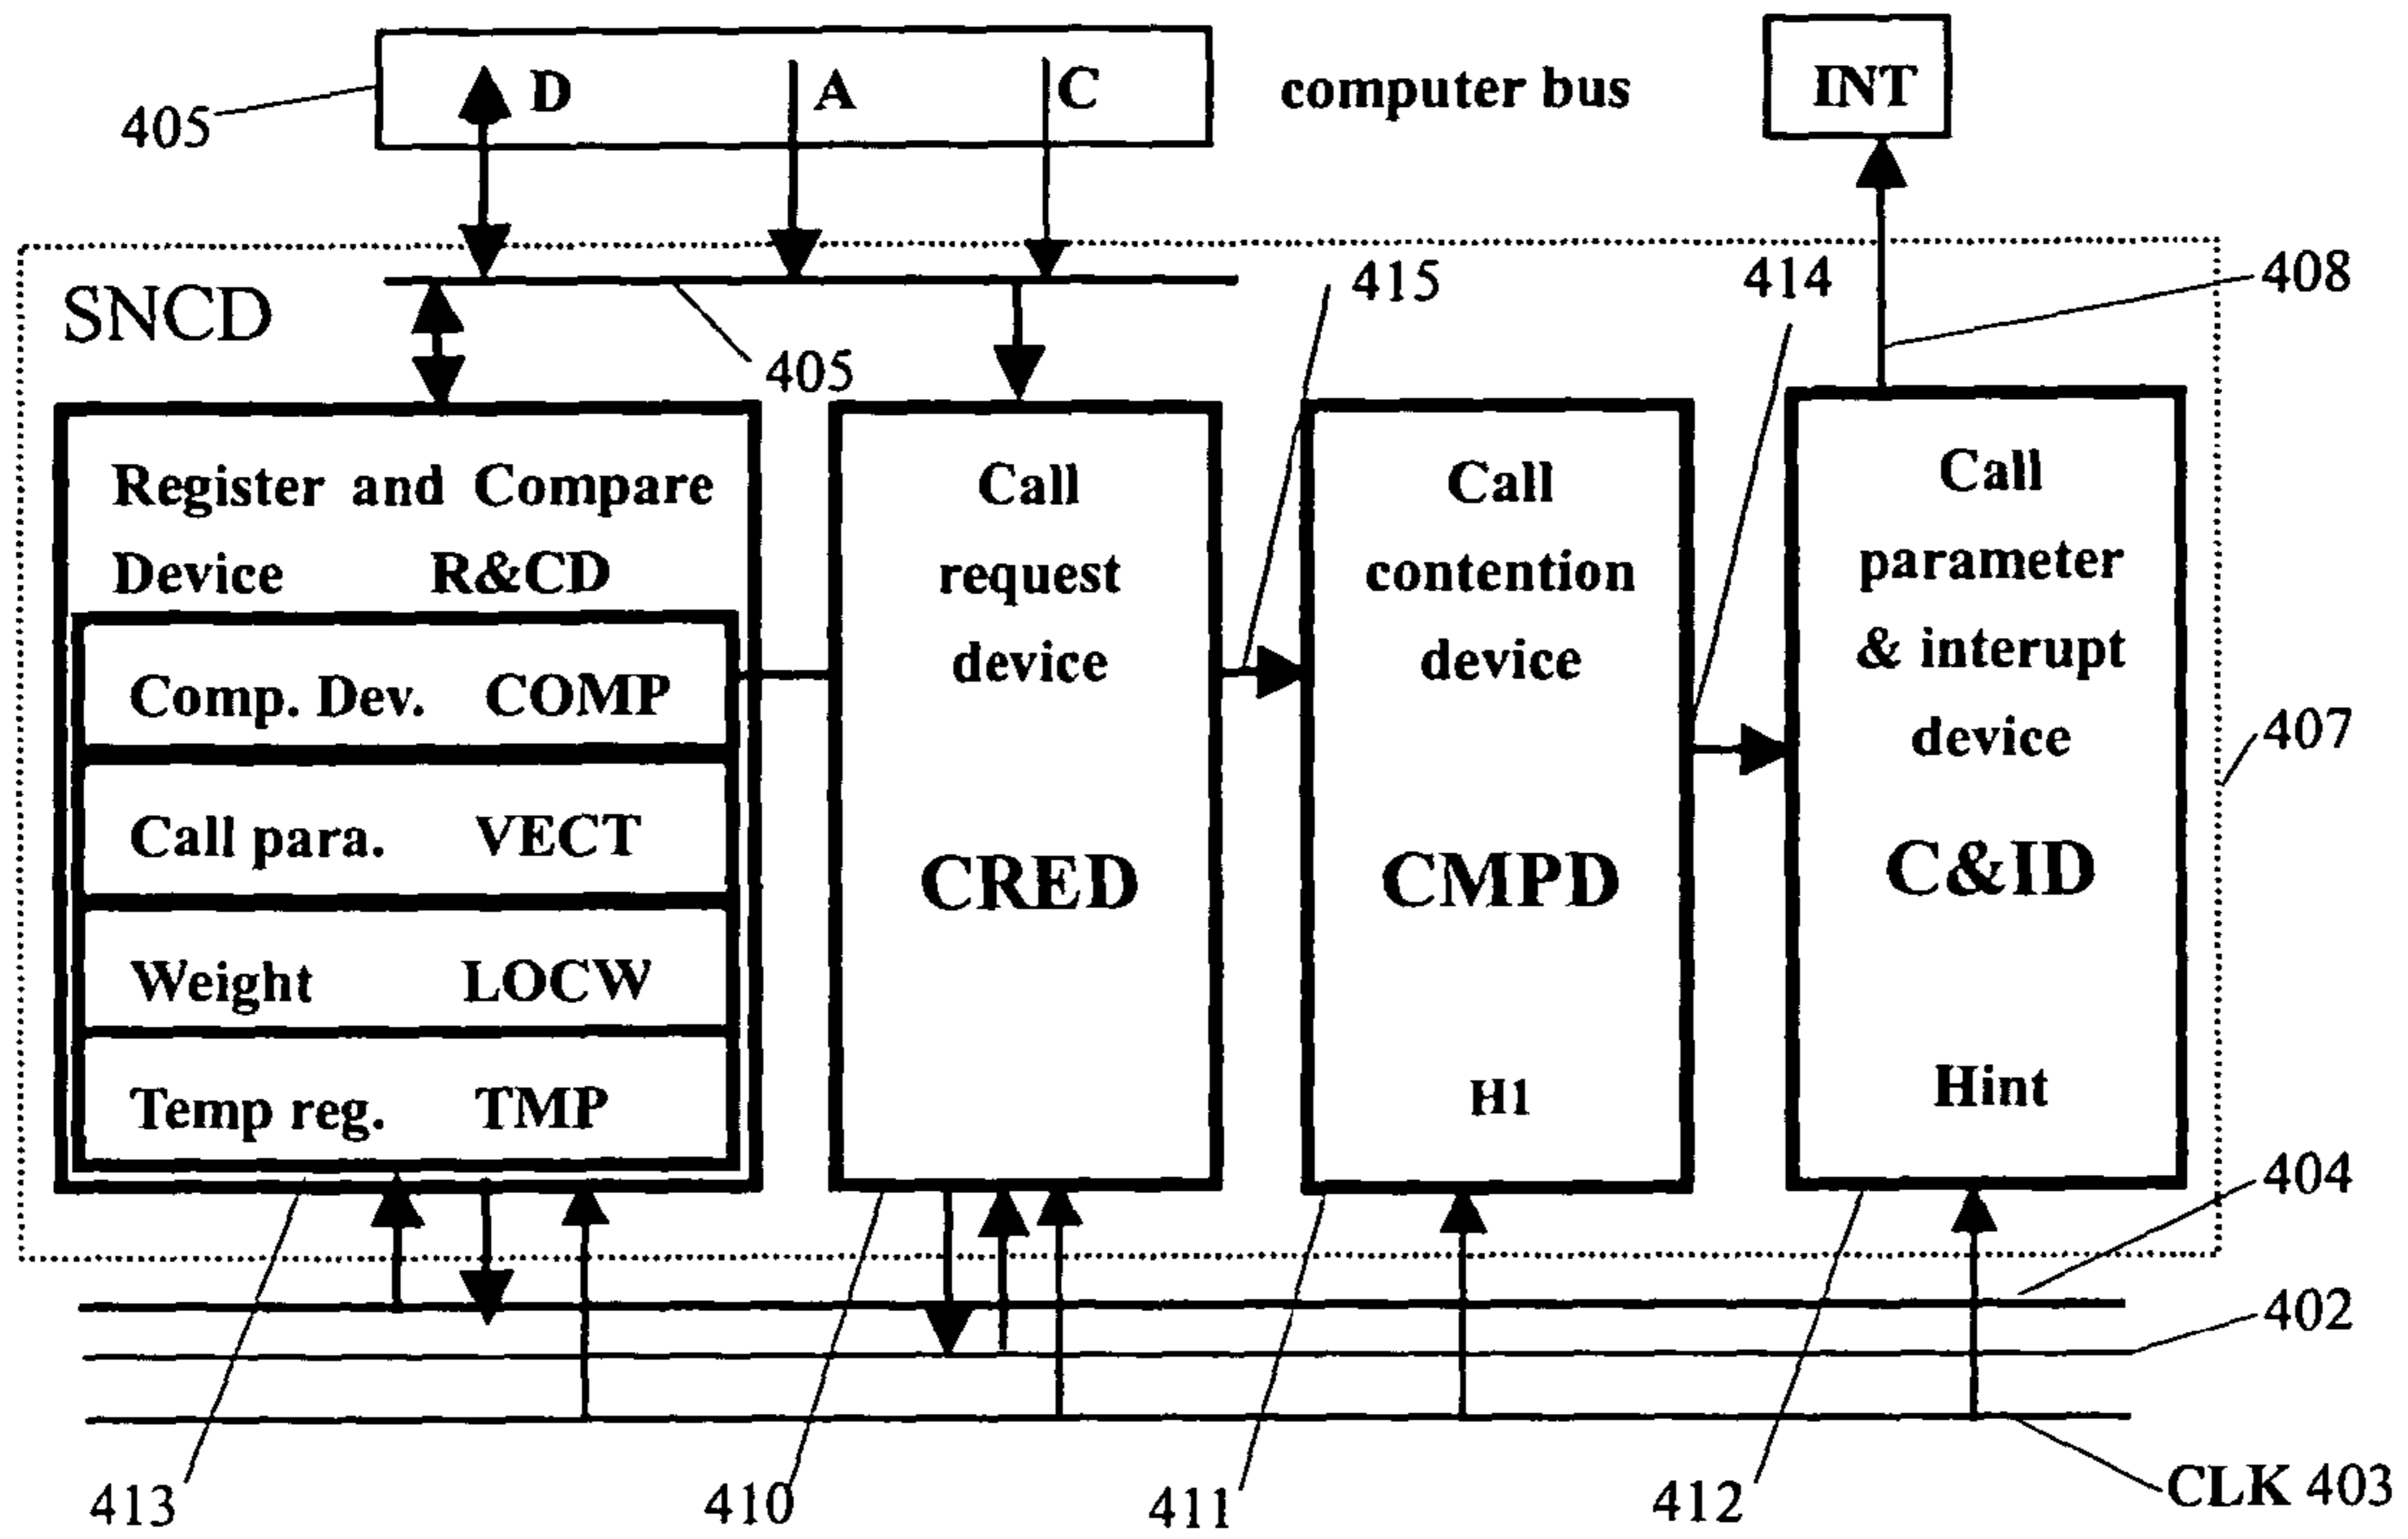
D A C
computer bus
INT
405
SNCD
405
415
414
408
Register and Compare Device R&CD
Comp. Dev. COMP
Call para. VECT
Weight LOCW
Temp reg. TMP
Call request device
CRED
Call contention device
CMPD
H1
Call parameter & interupt device
C&ID
Hint
407
404
402
413
410
411
412
CLK 403